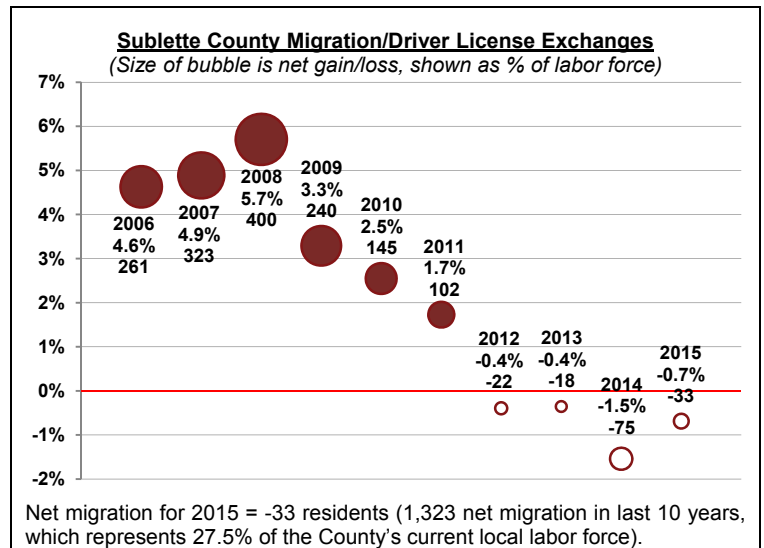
Sublette County Migration/Driver License Exchanges
(Size of bubble is net gain/loss, shown as % of labor force)

7%
6%
5%
4%
3%
2%
1%
0%
-1%
-2%

2006
4.6%
261

2007
4.9%
323

2008
5.7%
400

2009
3.3%
240

2010
2.5%
145

2011
1.7%
102

2012
-0.4%
-22

2013
-0.4%
-18

2014
-1.5%
-75

2015
-0.7%
-33

Net migration for 2015 = -33 residents (1,323 net migration in last 10 years, which represents 27.5% of the County's current local labor force).